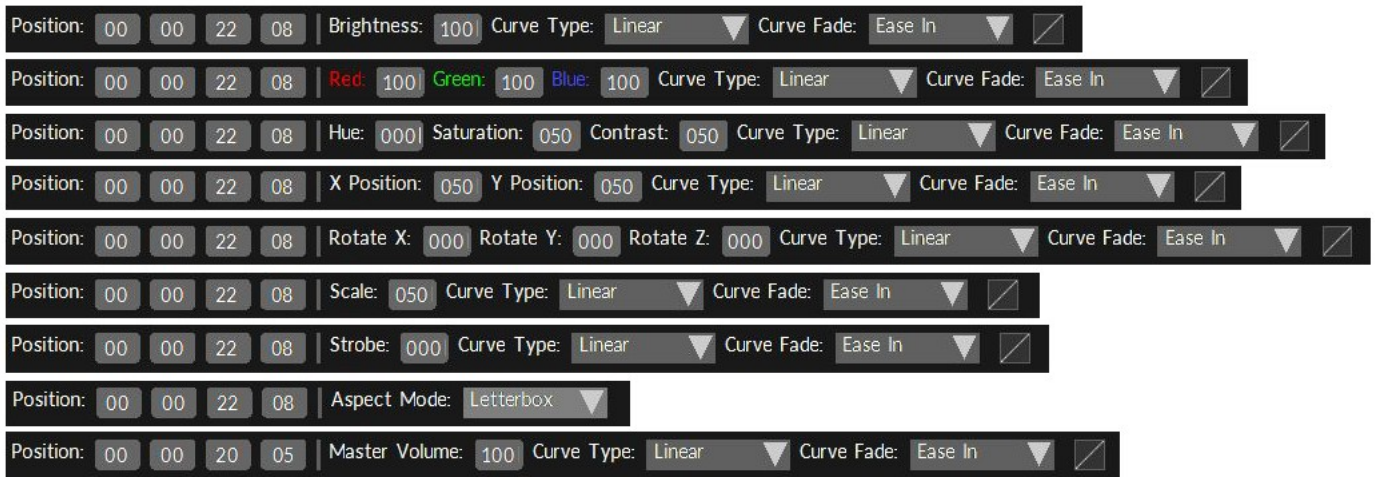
Position: 00 00 22 08 | Brightness: 100 Curve Type: Linear Curve Fade: Ease In

Position: 00 00 22 08 | Red: 100 Green: 100 Blue: 100 Curve Type: Linear Curve Fade: Ease In

Position: 00 00 22 08 | Hue: 000 Saturation: 050 Contrast: 050 Curve Type: Linear Curve Fade: Ease In

Position: 00 00 22 08 | X Position: 050 Y Position: 050 Curve Type: Linear Curve Fade: Ease In

Position: 00 00 22 08 | Rotate X: 000 Rotate Y: 000 Rotate Z: 000 Curve Type: Linear Curve Fade: Ease In

Position: 00 00 22 08 | Scale: 050 Curve Type: Linear Curve Fade: Ease In

Position: 00 00 22 08 | Strobe: 000 Curve Type: Linear Curve Fade: Ease In

Position: 00 00 22 08 | Aspect Mode: Letterbox

Position: 00 00 20 05 | Master Volume: 100 Curve Type: Linear Curve Fade: Ease In